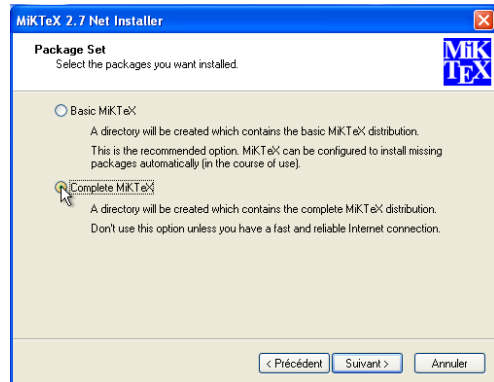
MiKTeX 2.7 Net Installer

Package Set
Select the packages you want installed.

MiK
TEX

Basic MiKTeX

A directory will be created which contains the basic MiKTeX distribution.

This is the recommended option. MiKTeX can be configured to install missing packages automatically (in the course of use).

Complete MiKTeX

A directory will be created which contains the complete MiKTeX distribution.

Don't use this option unless you have a fast and reliable Internet connection.

< Précédent | Suivant > | Annuler